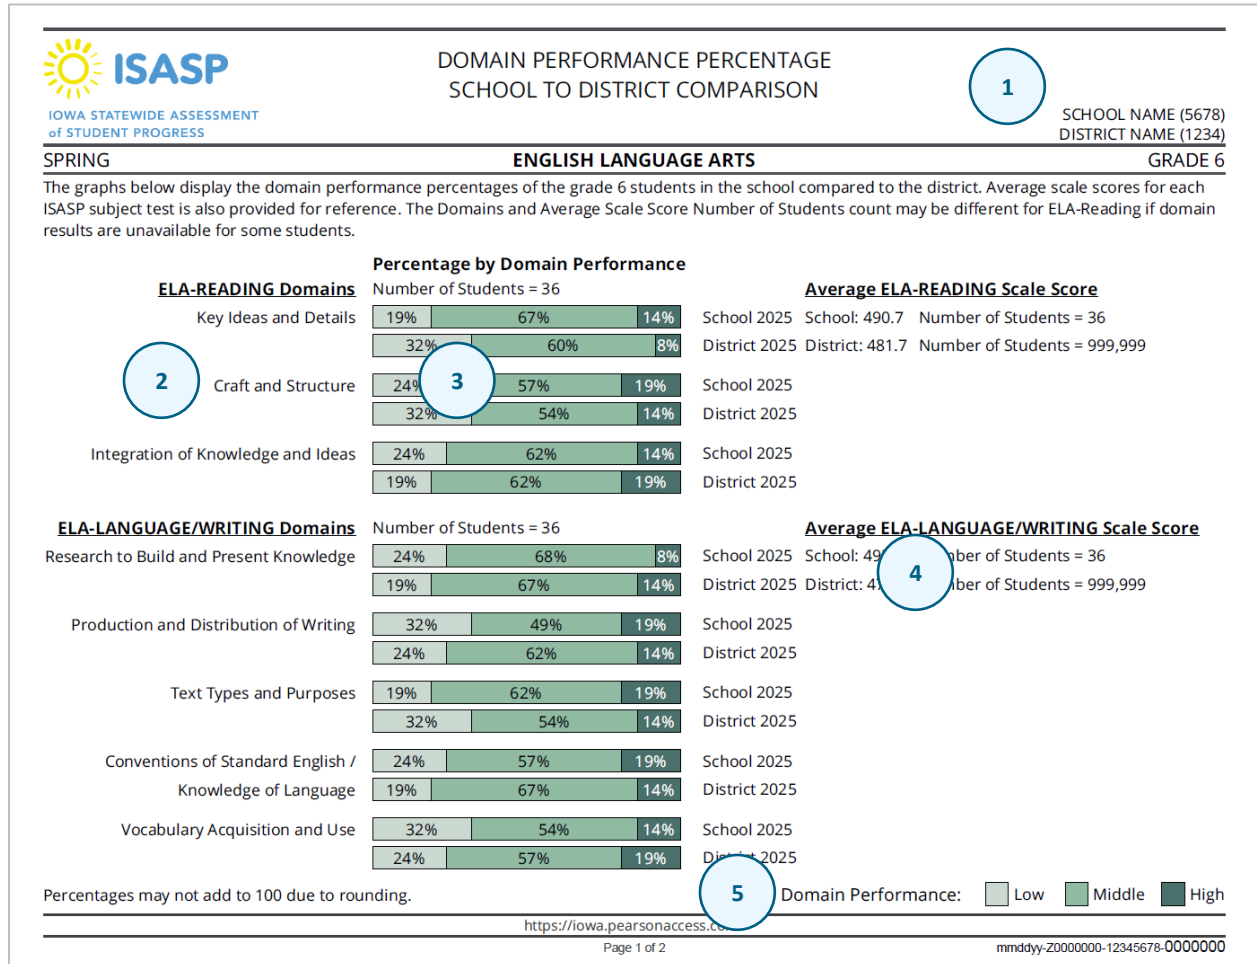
ISASP
IOWA STATEWIDE ASSESSMENT of STUDENT PROGRESS

DOMAIN PERFORMANCE PERCENTAGE
SCHOOL TO DISTRICT COMPARISON

1

SCHOOL NAME (5678)
DISTRICT NAME (1234)

SPRING
ENGLISH LANGUAGE ARTS
GRADE 6

The graphs below display the domain performance percentages of the grade 6 students in the school compared to the district. Average scale scores for each ISASP subject test is also provided for reference. The Domains and Average Scale Score Number of Students count may be different for ELA-Reading if domain results are unavailable for some students.

Percentage by Domain Performance

ELA-READING Domains
Number of Students = 36
Average ELA-READING Scale Score

Key Ideas and Details
19% 67% 14% School 2025 School: 490.7 Number of Students = 36
32% 60% 8% District 2025 District: 481.7 Number of Students = 999,999

2

Craft and Structure
24% 3 57% 19% School 2025
32% 54% 14% District 2025

Integration of Knowledge and Ideas
24% 62% 14% School 2025
19% 62% 19% District 2025

ELA-LANGUAGE/WRITING Domains
Number of Students = 36
Average ELA-LANGUAGE/WRITING Scale Score

Research to Build and Present Knowledge
24% 68% 8% School 2025 School: 49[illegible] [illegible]ber of Students = 36
19% 67% 14% District 2025 District: 4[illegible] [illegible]ber of Students = 999,999

4

Production and Distribution of Writing
32% 49% 19% School 2025
24% 62% 14% District 2025

Text Types and Purposes
19% 62% 19% School 2025
32% 54% 14% District 2025

Conventions of Standard English / Knowledge of Language
24% 57% 19% School 2025
19% 67% 14% District 2025

Vocabulary Acquisition and Use
32% 54% 14% School 2025
24% 57% 19% Di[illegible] 2025

Percentages may not add to 100 due to rounding.

5

Domain Performance: Low Middle High

https://iowa.pearsonaccess.c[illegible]
Page 1 of 2
mmddyy-Z0000000-12345678-0000000